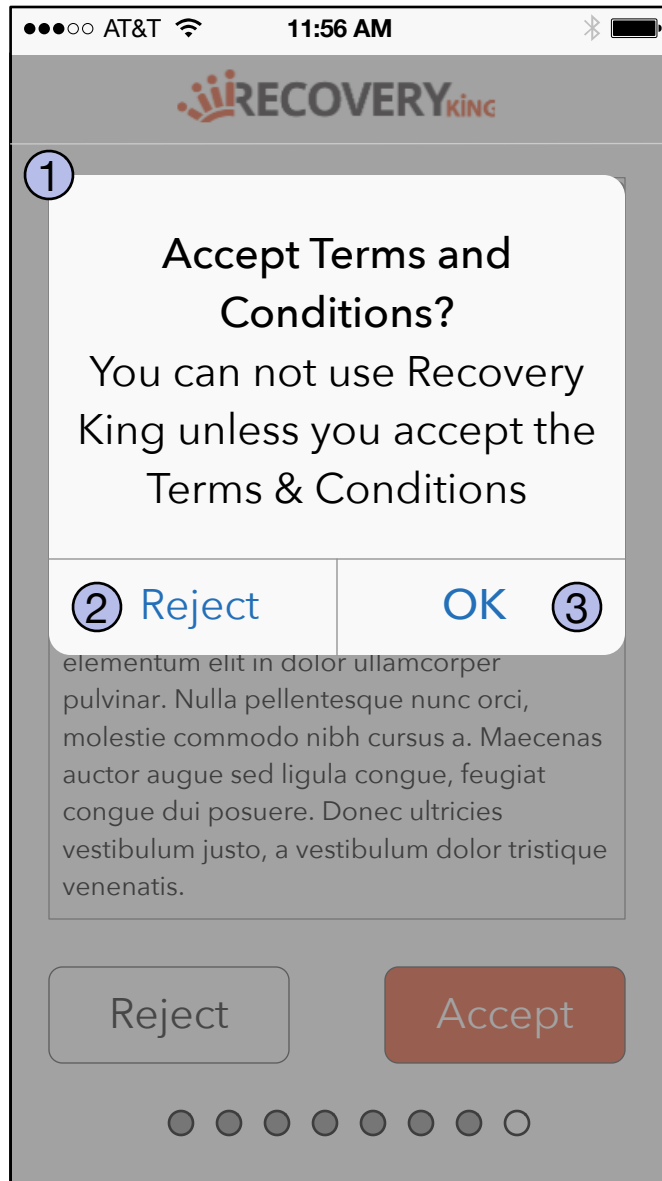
●●●○○ AT&T 11:56 AM

RECOVERYKING

1

Accept Terms and Conditions?

You can not use Recovery King unless you accept the Terms & Conditions

2 Reject

OK 3

elementum elit in dolor ullamcorper pulvinar. Nulla pellentesque nunc orci, molestie commodo nibh cursus a. Maecenas auctor augue sed ligula congue, feugiat congue dui posuere. Donec ultricies vestibulum justo, a vestibulum dolor tristique venenatis.

Reject

Accept